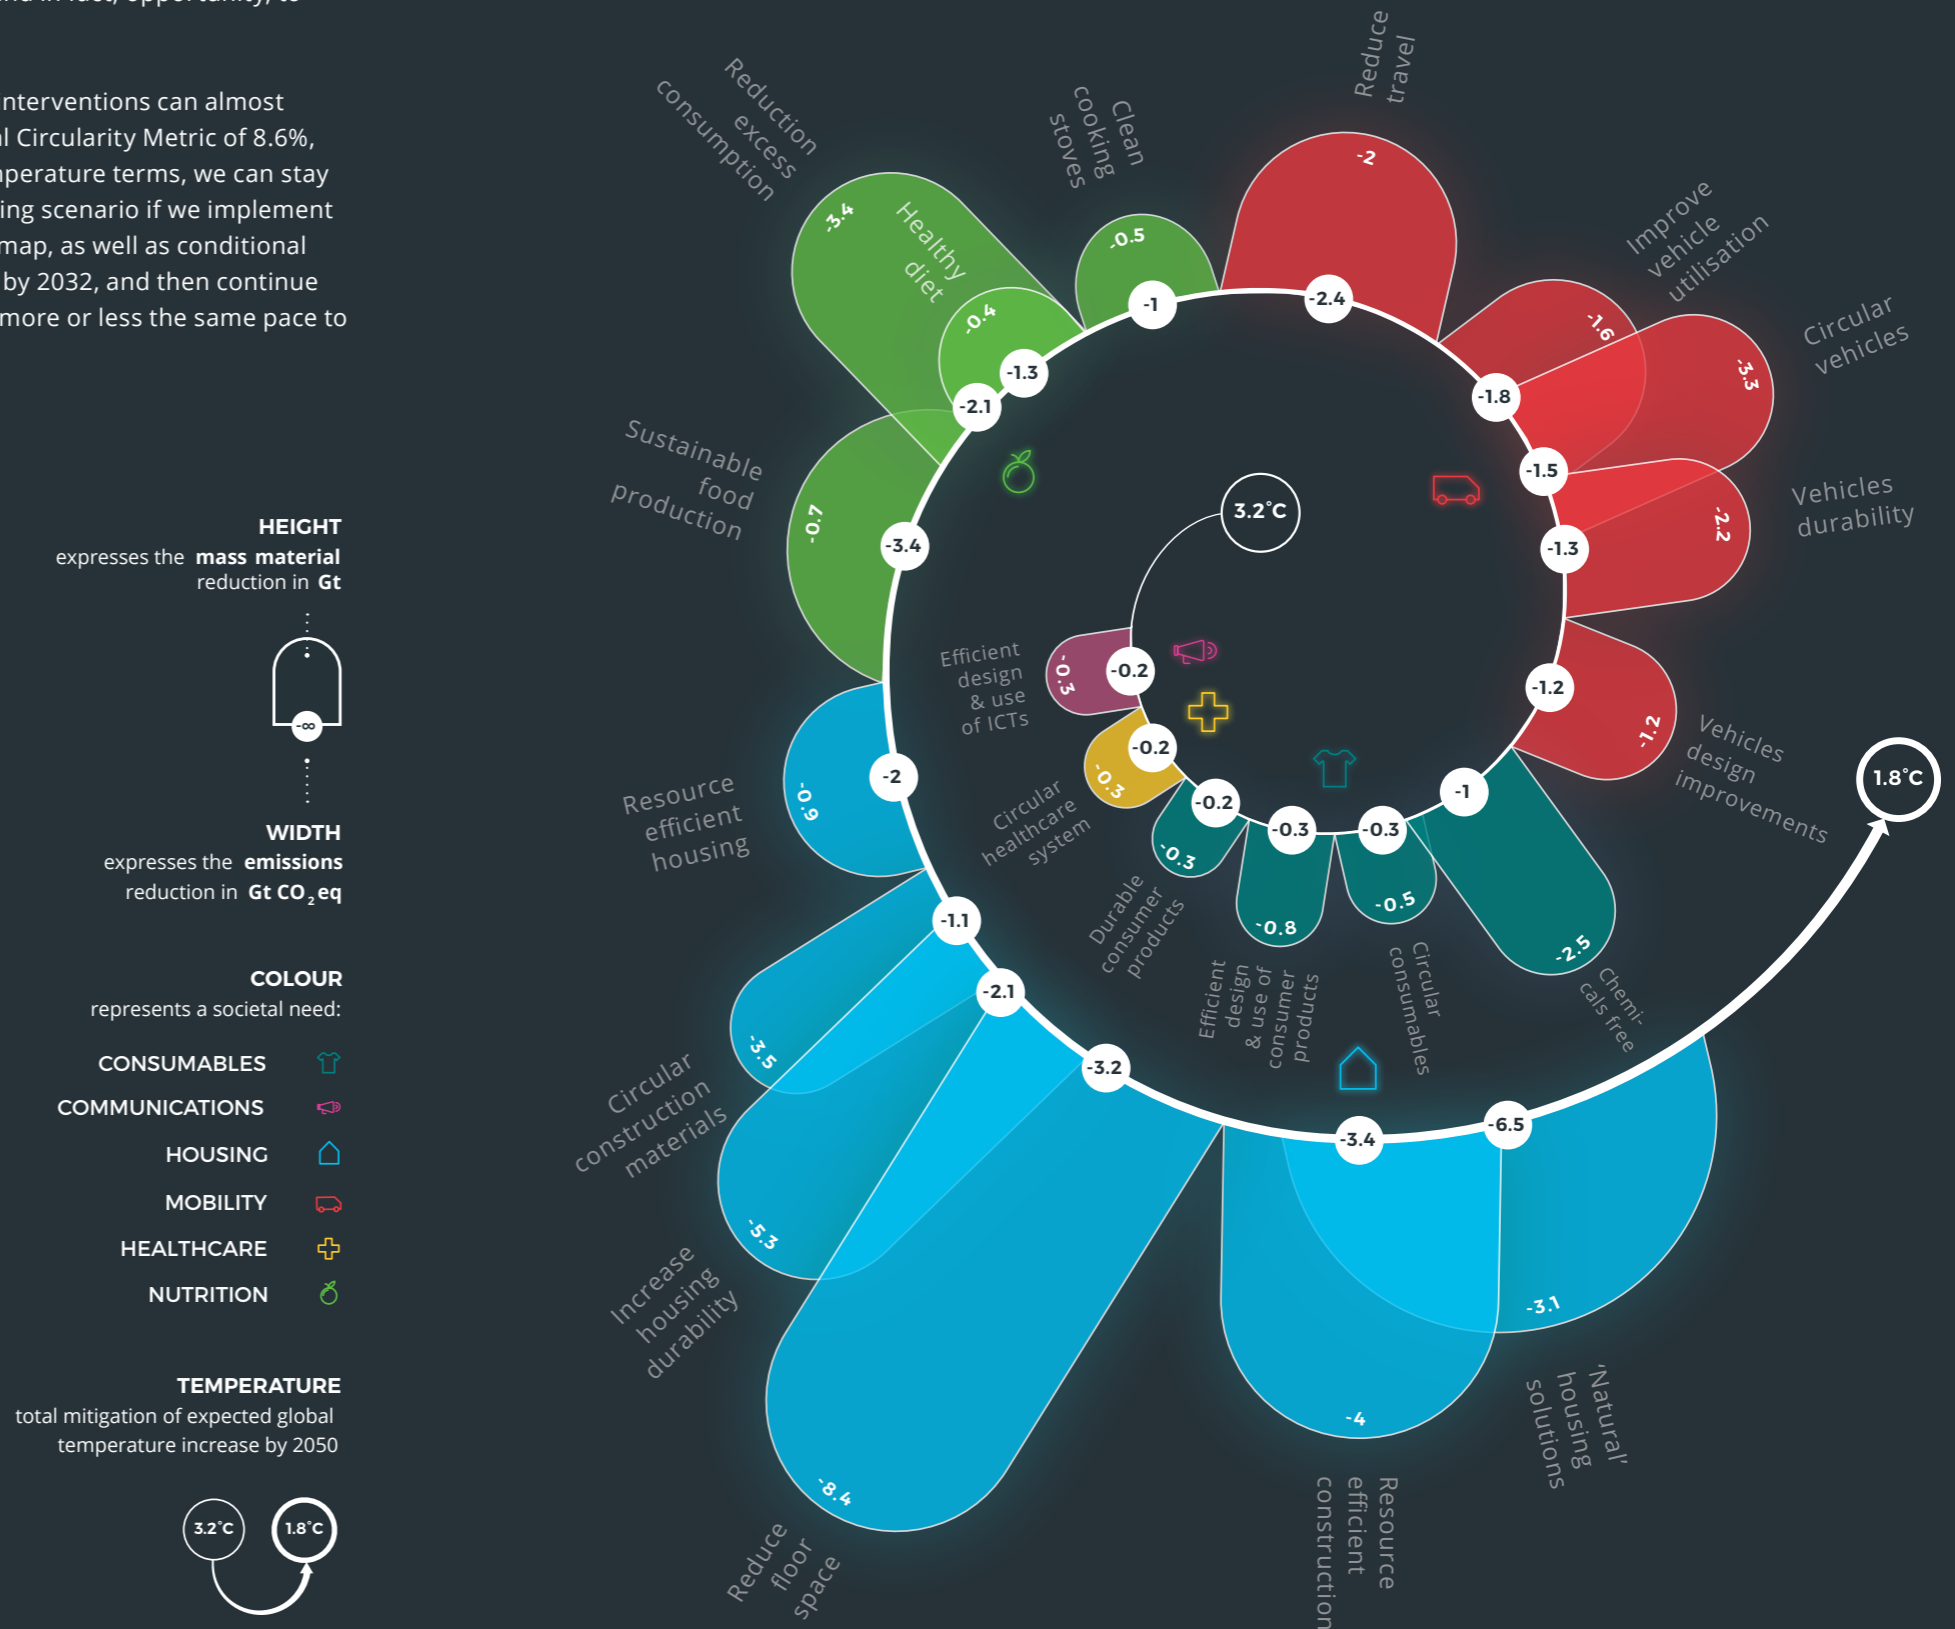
nterventions can almost l Circularity Metric of 8.6%, perature terms, we can stay ing scenario if we implement map, as well as conditional by 2032, and then continue more or less the same pace to

HEIGHT
expresses the mass material reduction in Gt

-∞

WIDTH
expresses the emissions reduction in Gt $CO_2$eq

COLOUR
represents a societal need:

CONSUMABLES
COMMUNICATIONS
HOUSING
MOBILITY
HEALTHCARE
NUTRITION

TEMPERATURE
total mitigation of expected global temperature increase by 2050

3.2°C
1.8°C

Reduction excess consumption
Clean cooking stoves
Reduce travel
Improve vehicle utilisation
Circular vehicles
Vehicles durability
Vehicles design improvements
Chemi-cals free
Circular consumables
Efficient design & use of consumer products
Durable consumer products
Circular healthcare system
Efficient design & use of ICTs
Healthy diet
Sustainable food production
Resource efficient housing
Circular construction materials
Increase housing durability
Reduce floor space
Resource efficient construction
'Natural' housing solutions

3.2°C
1.8°C

-3.4
-0.4
-0.5
-2
-1.6
-3.3
-2.2
-1.2
-2.5
-0.5
-0.8
-0.3
-0.3
-0.3
-0.7
-0.9
-3.5
-5.3
-8.4
-4
-3.1

-1
-2.4
-1.3
-2.1
-1.8
-1.5
-1.3
-3.4
-0.2
-0.2
-1.2
-1
-0.2
-0.3
-0.3
-2
-1.1
-2.1
-3.2
-3.4
-6.5